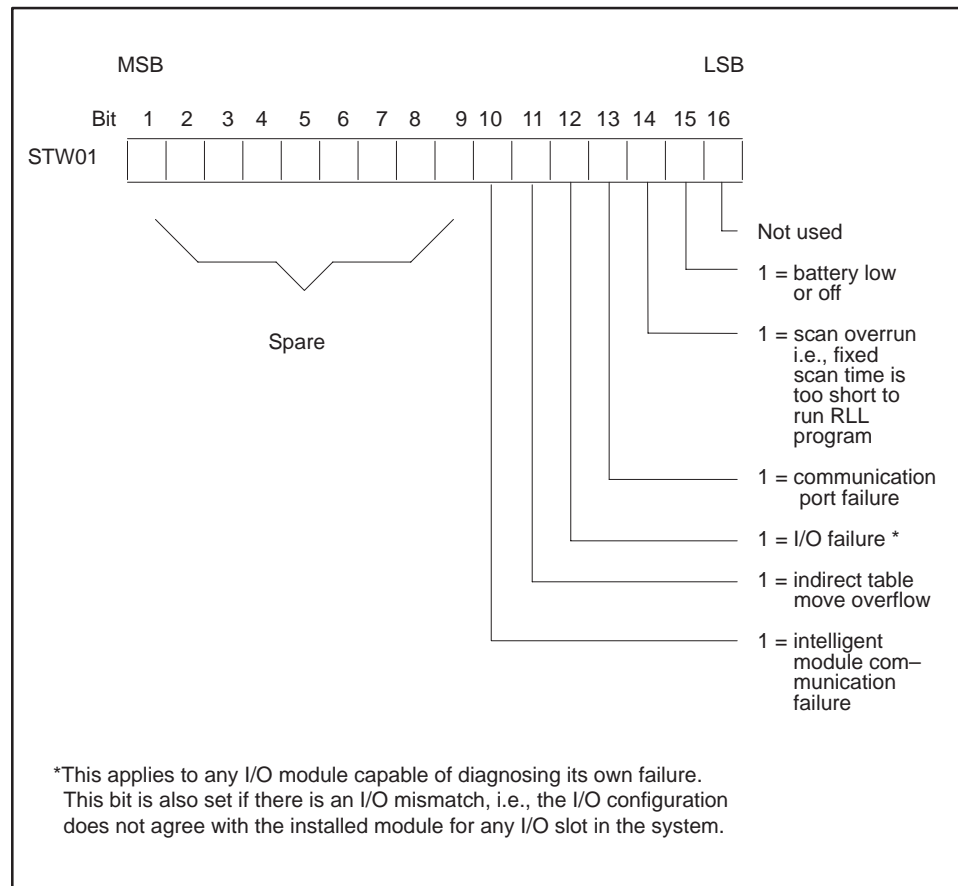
MSB

LSB

Bit 1 2 3 4 5 6 7 8 9 10 11 12 13 14 15 16

STW01

Spare

Not used

1 = battery low or off

1 = scan overrun i.e., fixed scan time is too short to run RLL program

1 = communication port failure

1 = I/O failure *

1 = indirect table move overflow

1 = intelligent module com– munication failure

*This applies to any I/O module capable of diagnosing its own failure. This bit is also set if there is an I/O mismatch, i.e., the I/O configuration does not agree with the installed module for any I/O slot in the system.